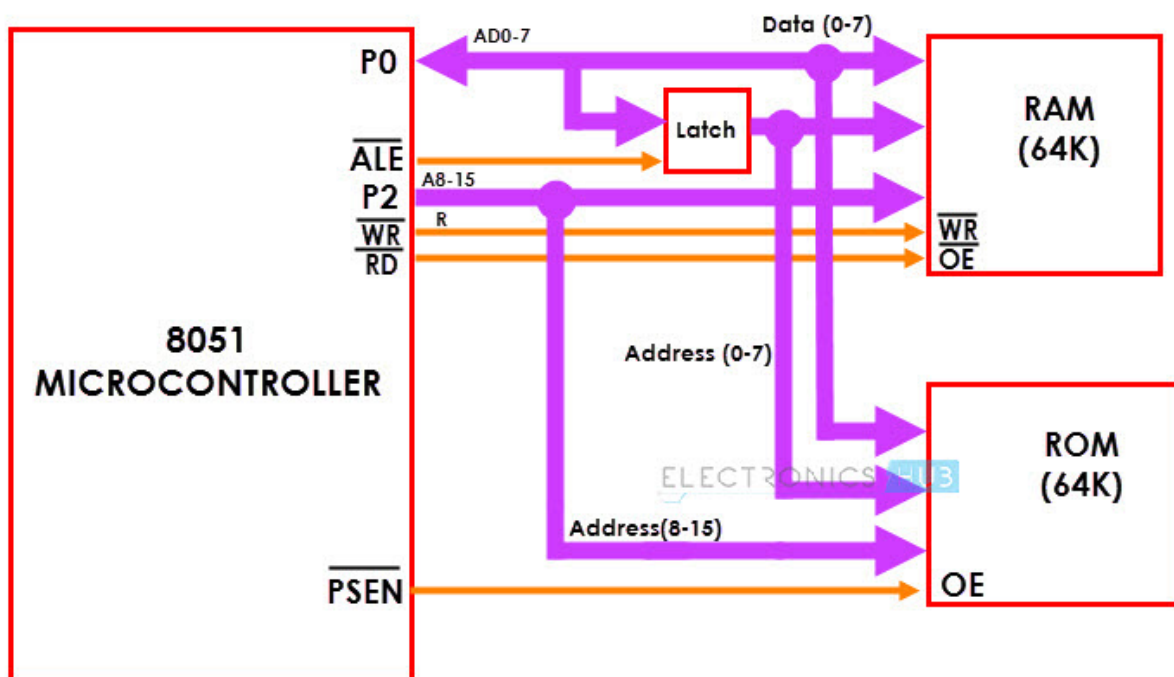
8051
MICROCONTROLLER

P0
$\overline{ALE}$
P2
$\overline{WR}$
$\overline{RD}$
$\overline{PSEN}$

AD0-7
Data (0-7)
Latch
A8-15
R
Address (0-7)
Address(8-15)

RAM
(64K)
$\overline{WR}$
$\overline{OE}$

ROM
(64K)
OE

ELECTRONICS HUB